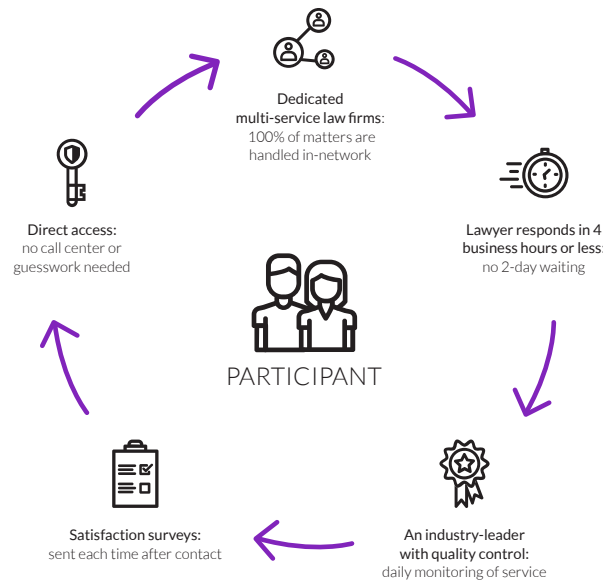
Dedicated multi-service law firms: 100% of matters are handled in-network

Lawyer responds in 4 business hours or less: no 2-day waiting

An industry-leader with quality control: daily monitoring of service

Satisfaction surveys: sent each time after contact

Direct access: no call center or guesswork needed

PARTICIPANT